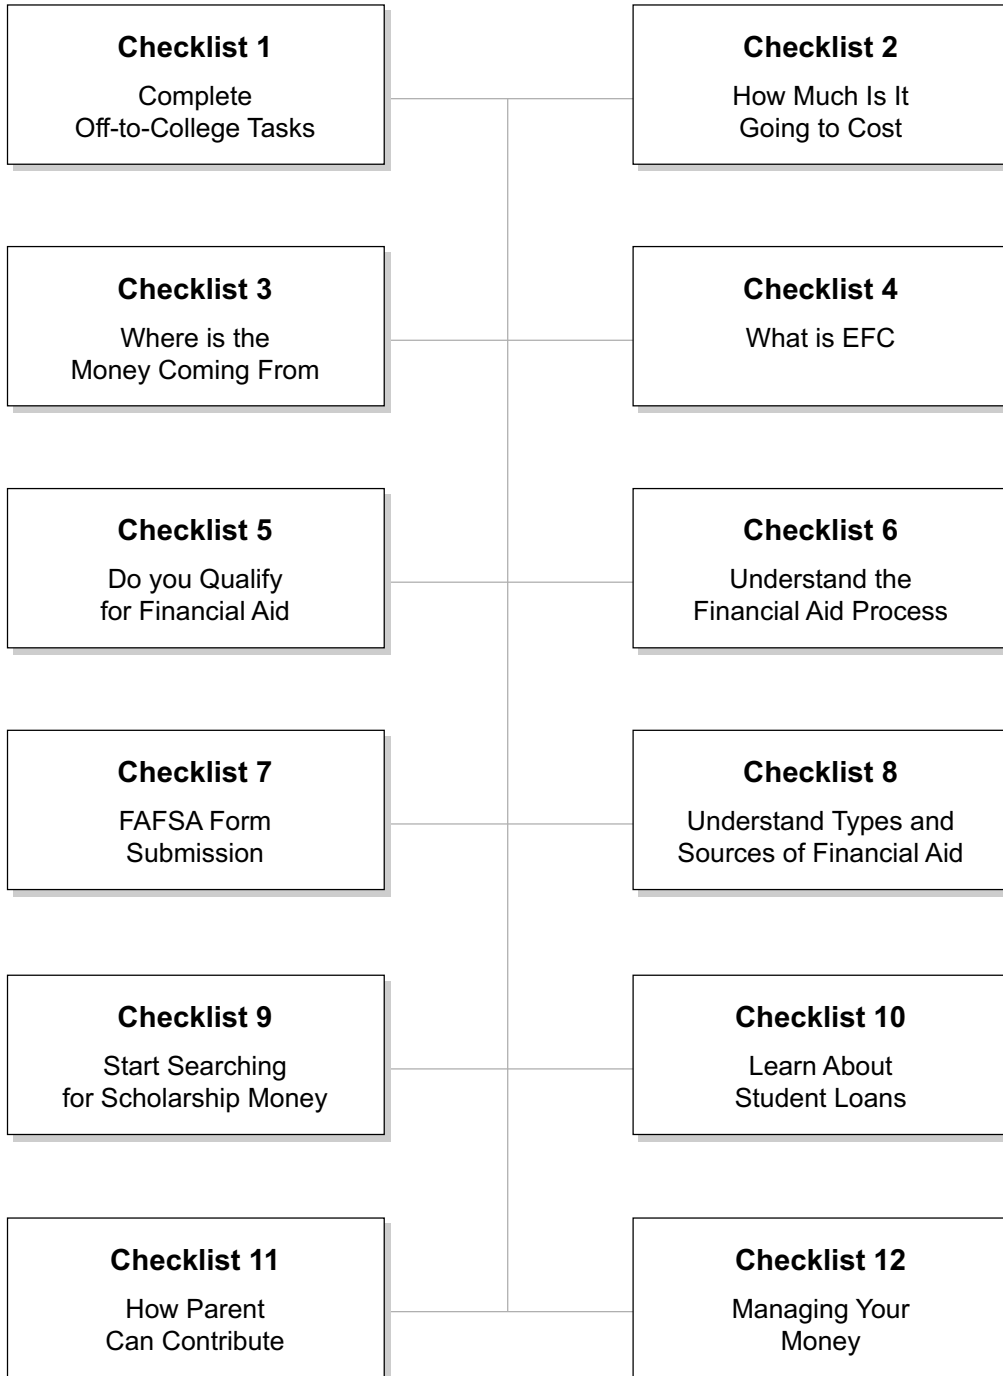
Checklist 1
Complete Off-to-College Tasks

Checklist 2
How Much Is It Going to Cost

Checklist 3
Where is the Money Coming From

Checklist 4
What is EFC

Checklist 5
Do you Qualify for Financial Aid

Checklist 6
Understand the Financial Aid Process

Checklist 7
FAFSA Form Submission

Checklist 8
Understand Types and Sources of Financial Aid

Checklist 9
Start Searching for Scholarship Money

Checklist 10
Learn About Student Loans

Checklist 11
How Parent Can Contribute

Checklist 12
Managing Your Money